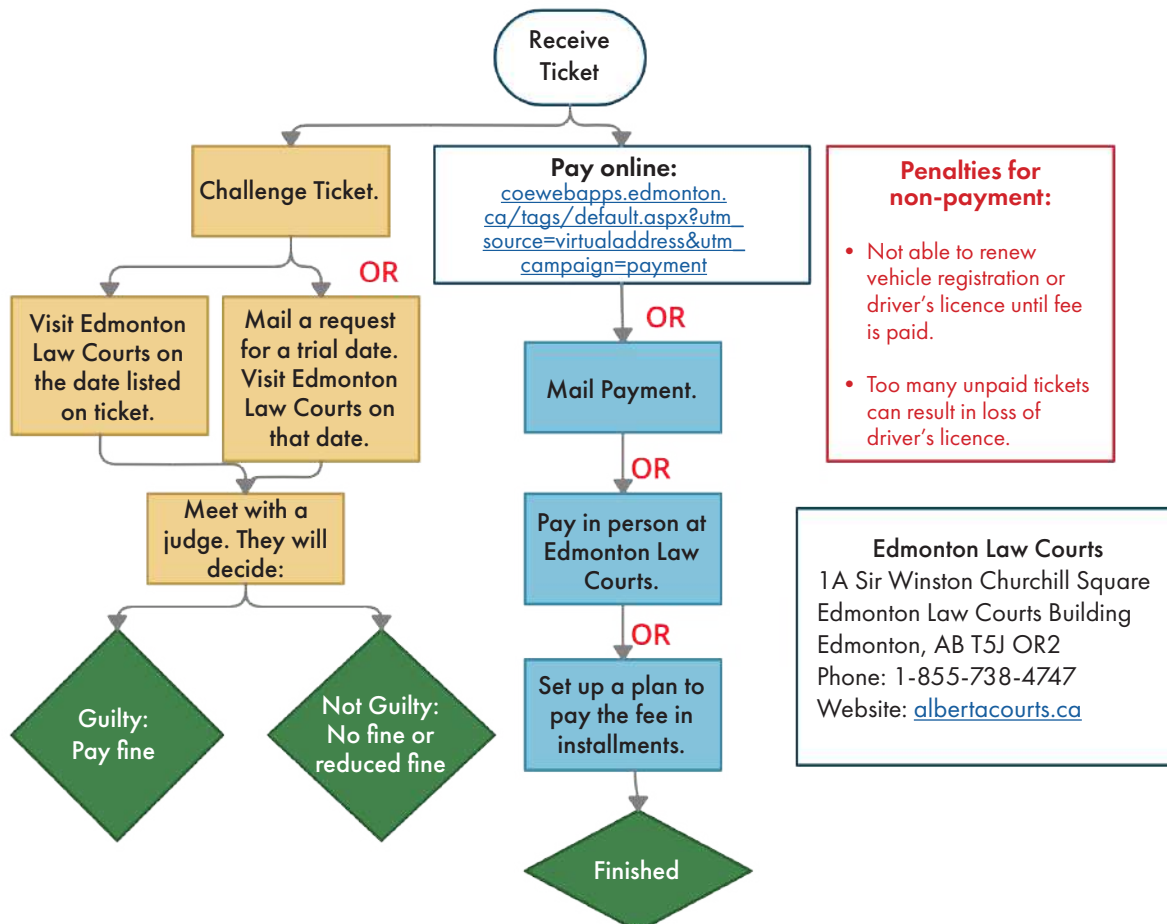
Receive Ticket

Challenge Ticket.

OR

Visit Edmonton Law Courts on the date listed on ticket.

Mail a request for a trial date. Visit Edmonton Law Courts on that date.

Meet with a judge. They will decide:

Guilty: Pay fine

Not Guilty: No fine or reduced fine

Pay online: coewebapps.edmonton.ca/tags/default.aspx?utm_source=virtualaddress&utm_campaign=payment

OR

Mail Payment.

OR

Pay in person at Edmonton Law Courts.

OR

Set up a plan to pay the fee in installments.

Finished

Penalties for non-payment:

• Not able to renew vehicle registration or driver's licence until fee is paid.

• Too many unpaid tickets can result in loss of driver's licence.

Edmonton Law Courts
1A Sir Winston Churchill Square
Edmonton Law Courts Building
Edmonton, AB T5J OR2
Phone: 1-855-738-4747
Website: albertacourts.ca